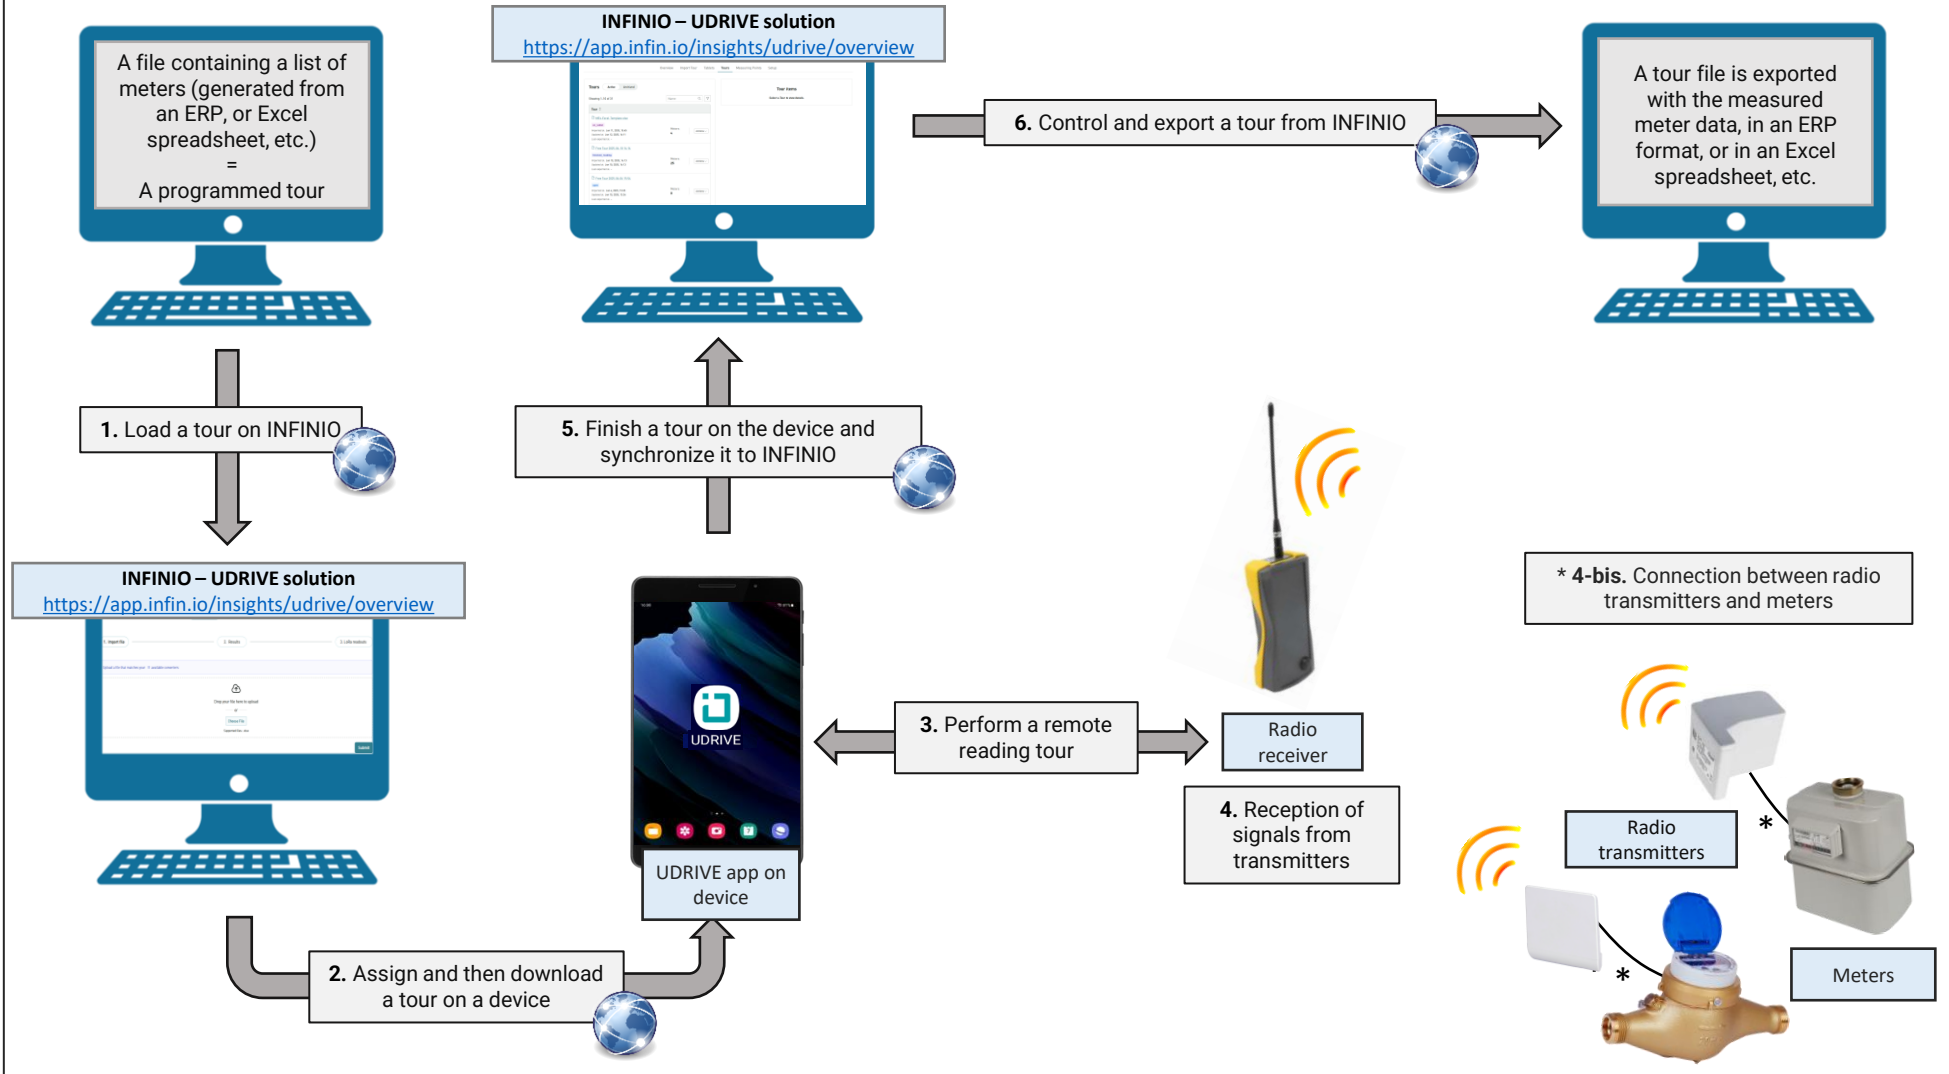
A file containing a list of meters (generated from an ERP, or Excel spreadsheet, etc.)
=
A programmed tour

INFINIO – UDRIVE solution
https://app.infin.io/insights/udrive/overview

A tour file is exported with the measured meter data, in an ERP format, or in an Excel spreadsheet, etc.

6. Control and export a tour from INFINIO

1. Load a tour on INFINIO

5. Finish a tour on the device and synchronize it to INFINIO

INFINIO – UDRIVE solution
https://app.infin.io/insights/udrive/overview

* 4-bis. Connection between radio transmitters and meters

UDRIVE

3. Perform a remote reading tour

Radio receiver

4. Reception of signals from transmitters

Radio transmitters

UDRIVE app on device

2. Assign and then download a tour on a device

Meters

*

*